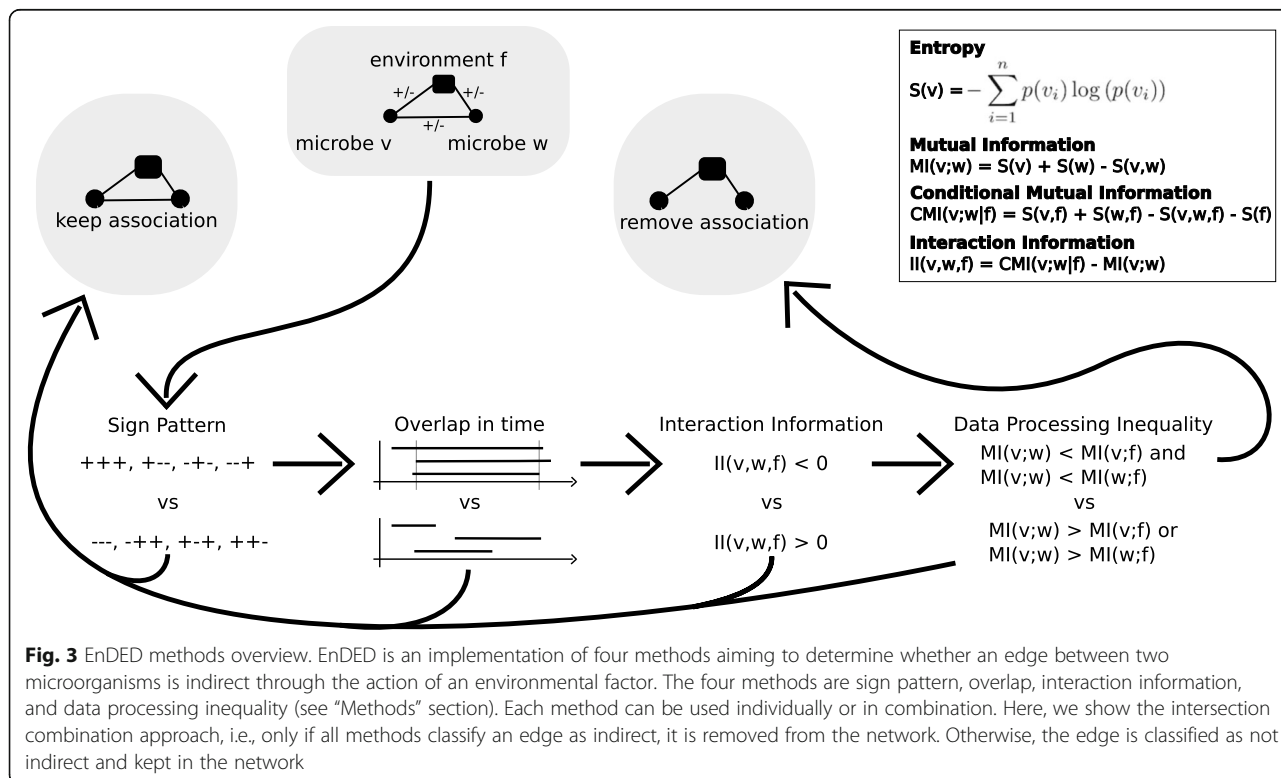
environment f

+/-

+/-

+/-

microbe v

microbe w

keep association

remove association

**Entropy**

S(v) = $-\sum_{i=1}^{n} p(v_i) \log(p(v_i))$

**Mutual Information**
MI(v;w) = S(v) + S(w) - S(v,w)

**Conditional Mutual Information**
CMI(v;w|f) = S(v,f) + S(w,f) - S(v,w,f) - S(f)

**Interaction Information**
II(v,w,f) = CMI(v;w|f) - MI(v;w)

Sign Pattern

+++, +--, -+-, --+

vs

---, -++, +-+, ++-

Overlap in time

vs

Interaction Information

II(v,w,f) < 0

vs

II(v,w,f) > 0

Data Processing Inequality

MI(v;w) < MI(v;f) and MI(v;w) < MI(w;f)

vs

MI(v;w) > MI(v;f) or MI(v;w) > MI(w;f)

**Fig. 3** EnDED methods overview. EnDED is an implementation of four methods aiming to determine whether an edge between two microorganisms is indirect through the action of an environmental factor. The four methods are sign pattern, overlap, interaction information, and data processing inequality (see "Methods" section). Each method can be used individually or in combination. Here, we show the intersection combination approach, i.e., only if all methods classify an edge as indirect, it is removed from the network. Otherwise, the edge is classified as not indirect and kept in the network